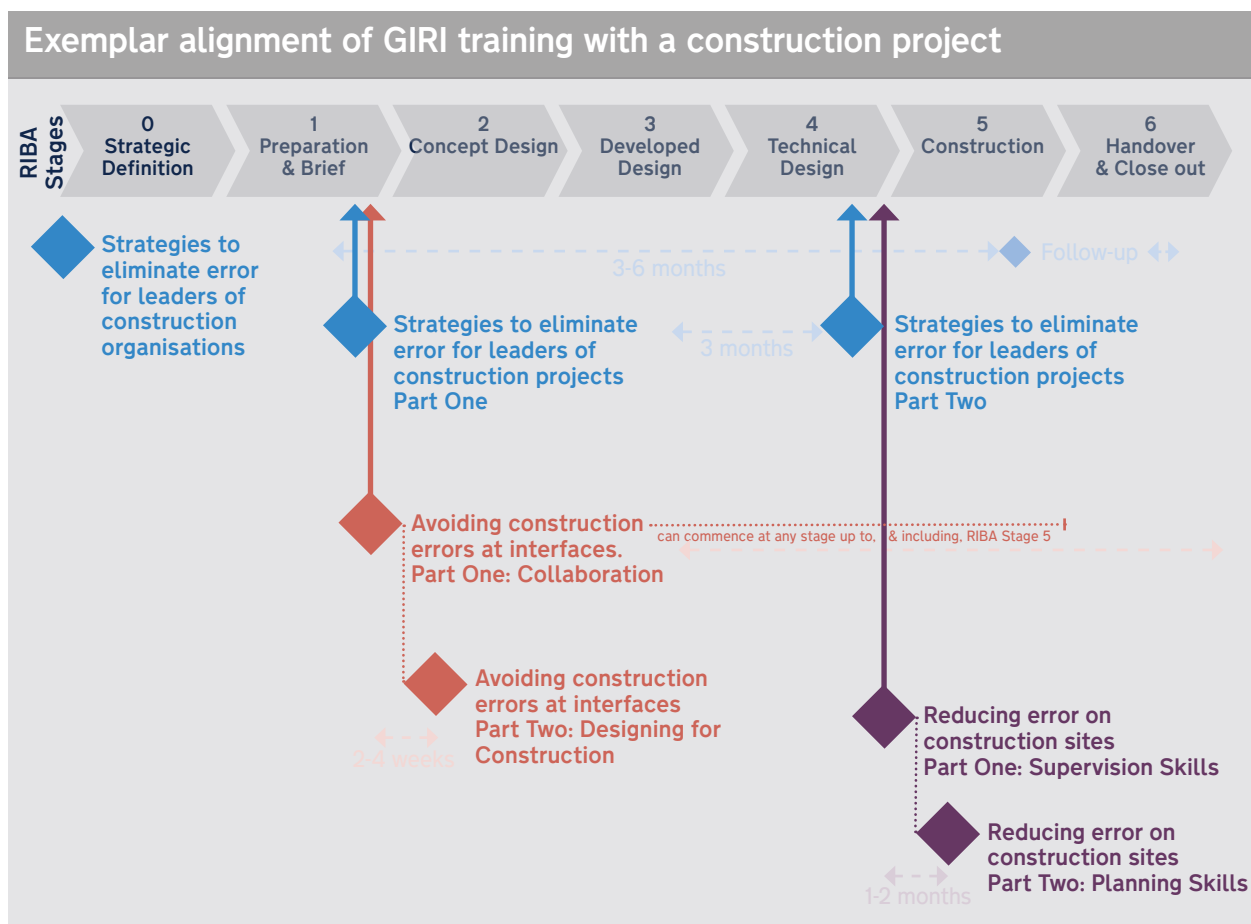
Exemplar alignment of GIRI training with a construction project

RIBA Stages

0 Strategic Definition

1 Preparation & Brief

2 Concept Design

3 Developed Design

4 Technical Design

5 Construction

6 Handover & Close out

Strategies to eliminate error for leaders of construction organisations

3-6 months

Follow-up

Strategies to eliminate error for leaders of construction projects Part One

3 months

Strategies to eliminate error for leaders of construction projects Part Two

Avoiding construction errors at interfaces. Part One: Collaboration

can commence at any stage up to, & including, RIBA Stage 5

Avoiding construction errors at interfaces Part Two: Designing for Construction

2-4 weeks

Reducing error on construction sites Part One: Supervision Skills

Reducing error on construction sites Part Two: Planning Skills

1-2 months